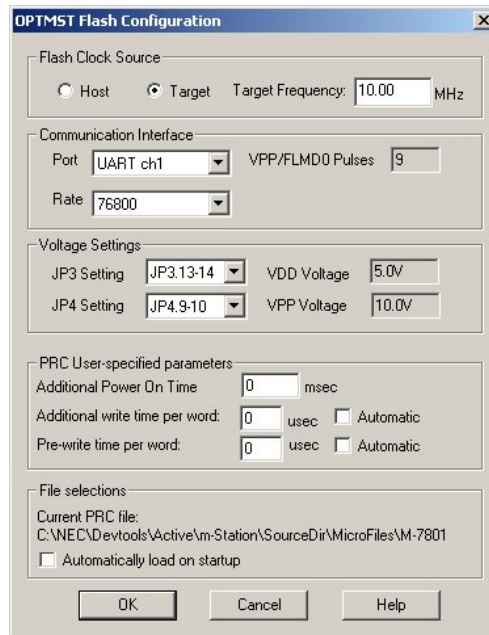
OPTMST Flash Configuration

X

Flash Clock Source

Host

Target

Target Frequency: 10.00 MHz

Communication Interface

Port UART ch1

VPP/FLMD0 Pulses 9

Rate 76800

Voltage Settings

JP3 Setting JP3.13-14

VDD Voltage 5.0V

JP4 Setting JP4.9-10

VPP Voltage 10.0V

PRC User-specified parameters

Additional Power On Time 0 msec

Additional write time per word: 0 usec Automatic

Pre-write time per word: 0 usec Automatic

File selections

Current PRC file:
C:\NEC\Devtools\Active\m-Station\SourceDir\MicroFiles\M-7801

Automatically load on startup

OK

Cancel

Help